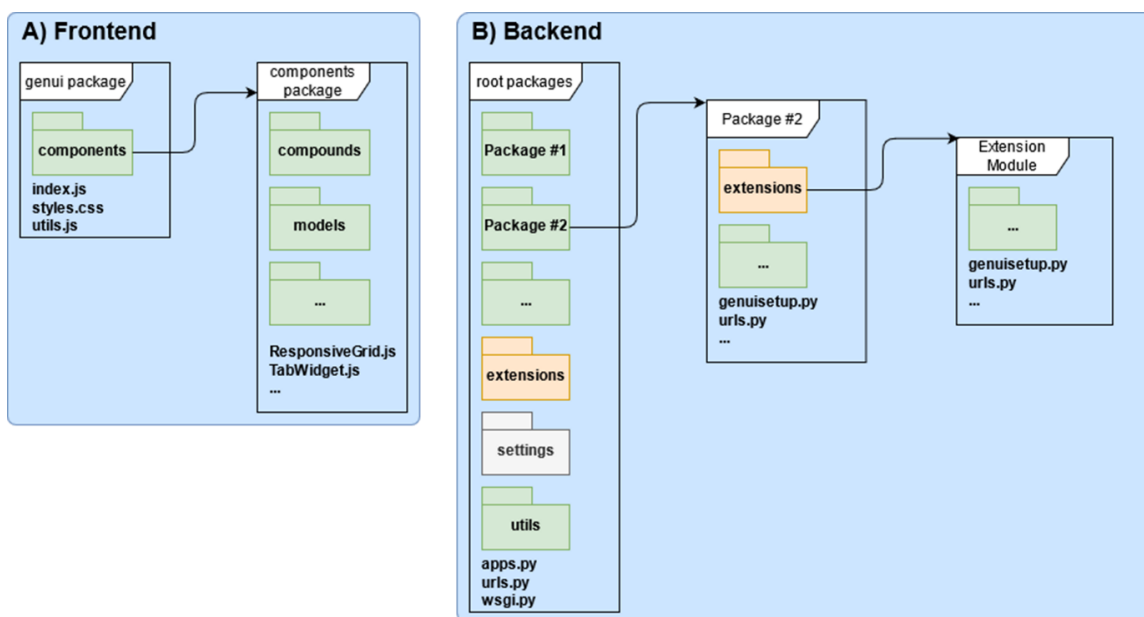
A) Frontend

genui package

components

index.js
styles.css
utils.js

components package

compounds

models

...

ResponsiveGrid.js
TabWidget.js
...

B) Backend

root packages

Package #1

Package #2

...

extensions

settings

utils

apps.py
urls.py
wsgi.py

Package #2

extensions

...

genuisetup.py
urls.py
...

Extension Module

...

genuisetup.py
urls.py
...